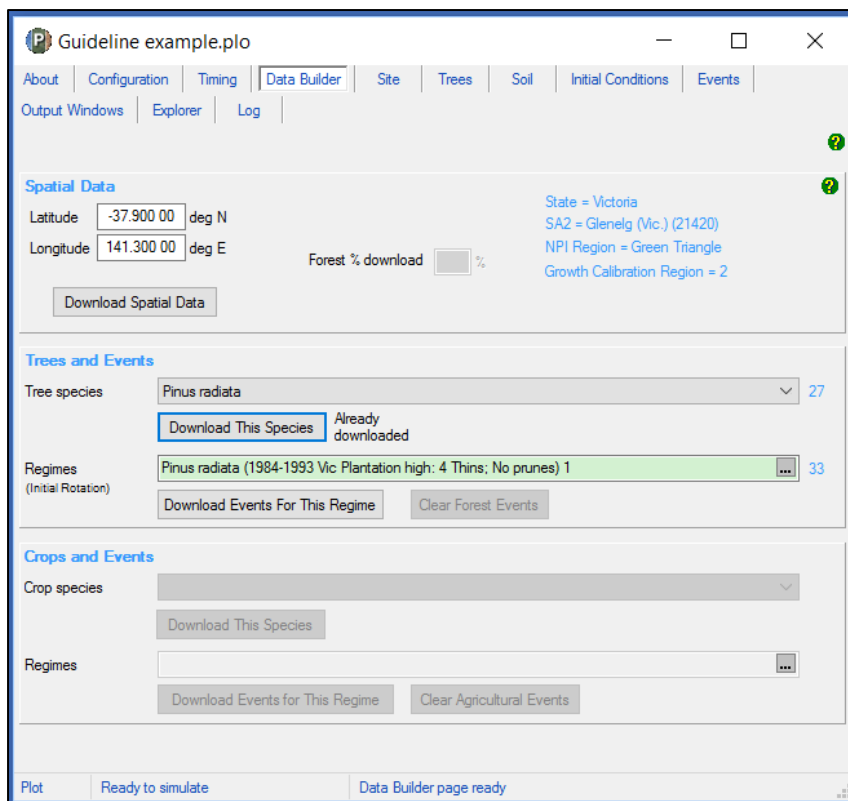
Guideline example.plo

About | Configuration | Timing | Data Builder | Site | Trees | Soil | Initial Conditions | Events
Output Windows | Explorer | Log

?

Spatial Data

?

Latitude -37.900 00 deg N
Longitude 141.300 00 deg E

Forest % download %

State = Victoria
SA2 = Glenelg (Vic.) (21420)
NPI Region = Green Triangle
Growth Calibration Region = 2

Download Spatial Data

Trees and Events

Tree species Pinus radiata 27

Download This Species Already downloaded

Regimes (Initial Rotation) Pinus radiata (1984-1993 Vic Plantation high: 4 Thins; No prunes) 1 ... 33

Download Events For This Regime Clear Forest Events

Crops and Events

Crop species

Download This Species

Regimes ...

Download Events for This Regime Clear Agricultural Events

Plot | Ready to simulate | Data Builder page ready